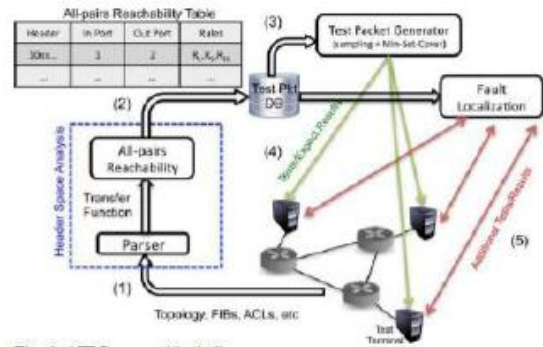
All-pairs Reachability Table

| Header | In Port | Out Port | Rules |
|---|---|---|---|
| 10xx... | 1 | 2 | $R_1, R_5, R_{20}$ |
| ... | ... | ... | ... |

(3)

Test Packet Generator
(sampling + Min-Set-Cover)

(2)

Test Pkt DB

Fault Localization

Header Space Analysis

All-pairs Reachability

Transfer Function

Parser

(4)

Tests/Expect Results

(5)

Additional Tests/Results

(1)

Topology, FIBs, ACLs, etc

Test Terminal

Fig. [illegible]